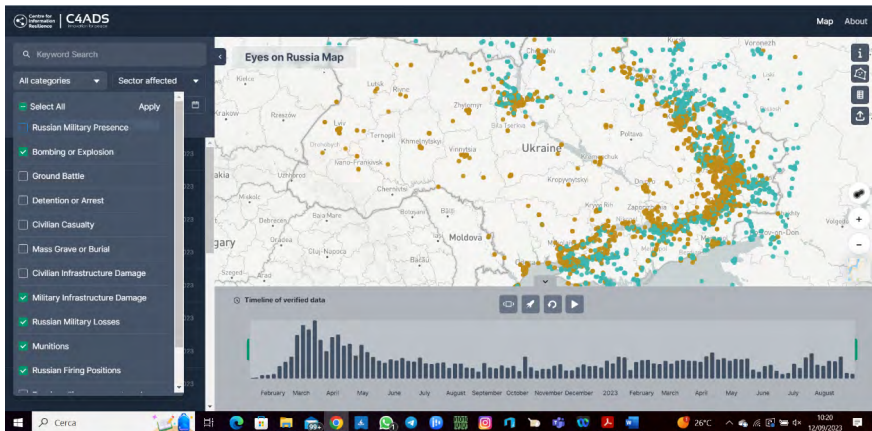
Centre for Information Resilience | C4ADS innovation for peace

Map About

Keyword Search

All categories

Sector affected

Select All Apply

Russian Military Presence

Bombing or Explosion

Ground Battle

Detention or Arrest

Civilian Casualty

Mass Grave or Burial

Civilian Infrastructure Damage

Military Infrastructure Damage

Russian Military Losses

Munitions

Russian Firing Positions

Eyes on Russia Map

Ukraine

Moldova

Kielce

Lutsk

Rivne

Zhytomyr

Kyiv

Bila Tserkva

Lviv

Ternopil

Khmelnytskyi

Vinnytsia

Ivano-Frankivsk

Uzhhorod

Chernivtsi

Poltava

Kremenchuk

Kropyvnytskyi

Dnipro

Kryvyi Rih

Zaporizhzhia

Debrecen

Baia Mare

Botoșani

Bălți

Oradea

Cluj-Napoca

Iași

Szeged

Kraków

Voronezh

Rostov-on-Don

Timeline of verified data

February March April May June July August September October November December 2023 February March April May June July August

Cerca

26°C

10:20
12/09/2023